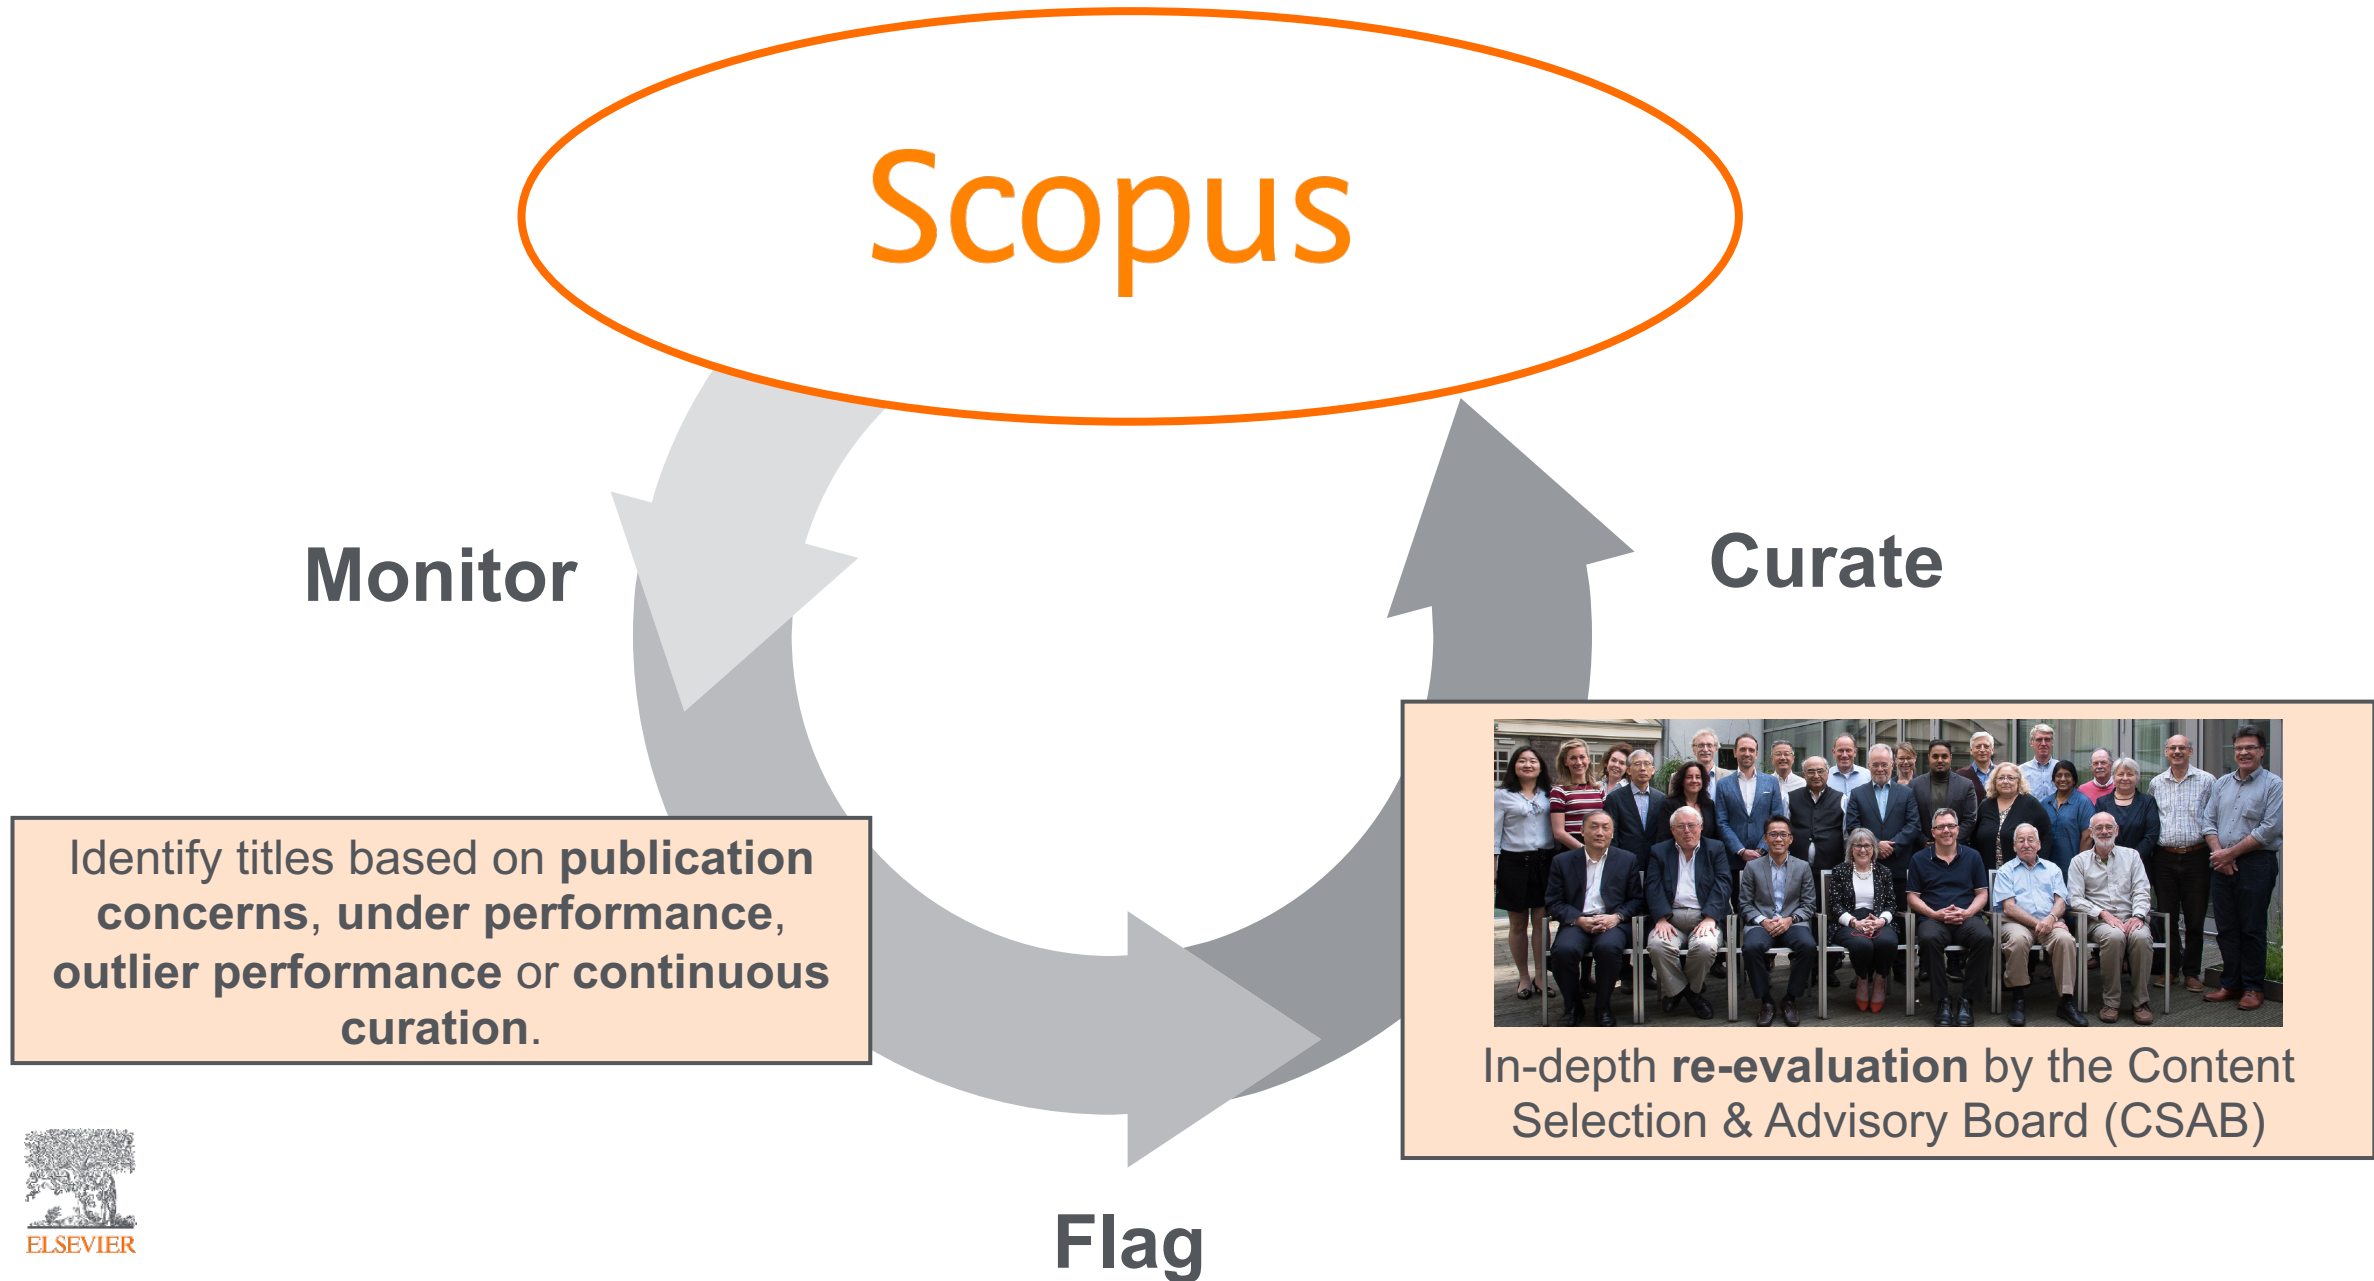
Scopus

Monitor

Curate

Identify titles based on **publication concerns**, **under performance**, **outlier performance** or **continuous curation**.

In-depth **re-evaluation** by the Content Selection & Advisory Board (CSAB)

ELSEVIER

Flag